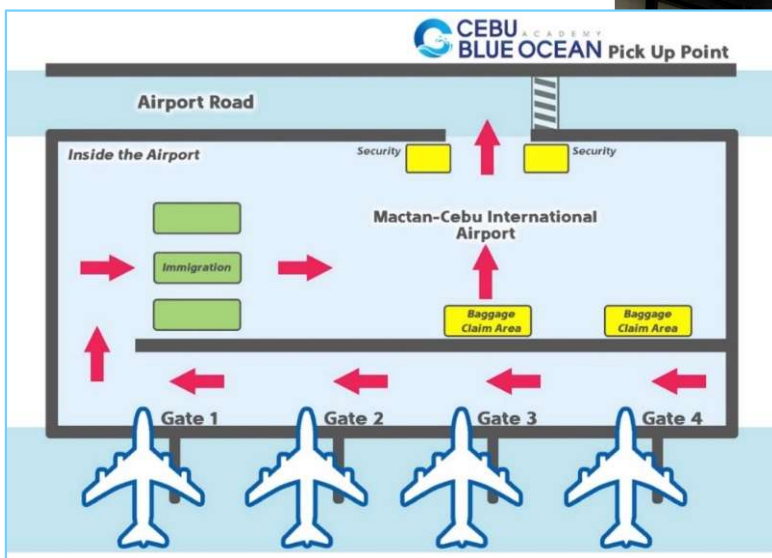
CEBU ACADEMY BLUE OCEAN Pick Up Point

Airport Road

Inside the Airport

Security

Security

Mactan-Cebu International Airport

Immigration

Baggage Claim Area

Baggage Claim Area

Gate 1

Gate 2

Gate 3

Gate 4